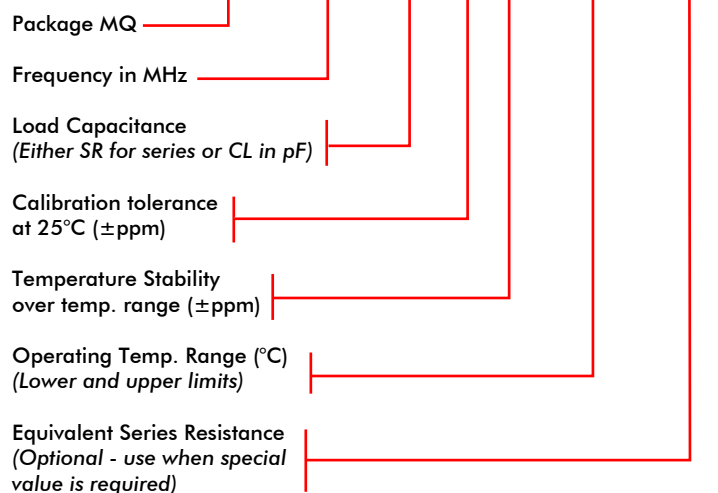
Package MQ

Frequency in MHz

Load Capacitance
*(Either SR for series or CL in pF)*

Calibration tolerance at 25°C (±ppm)

Temperature Stability over temp. range (±ppm)

Operating Temp. Range (°C)
*(Lower and upper limits)*

Equivalent Series Resistance
*(Optional - use when special value is required)*